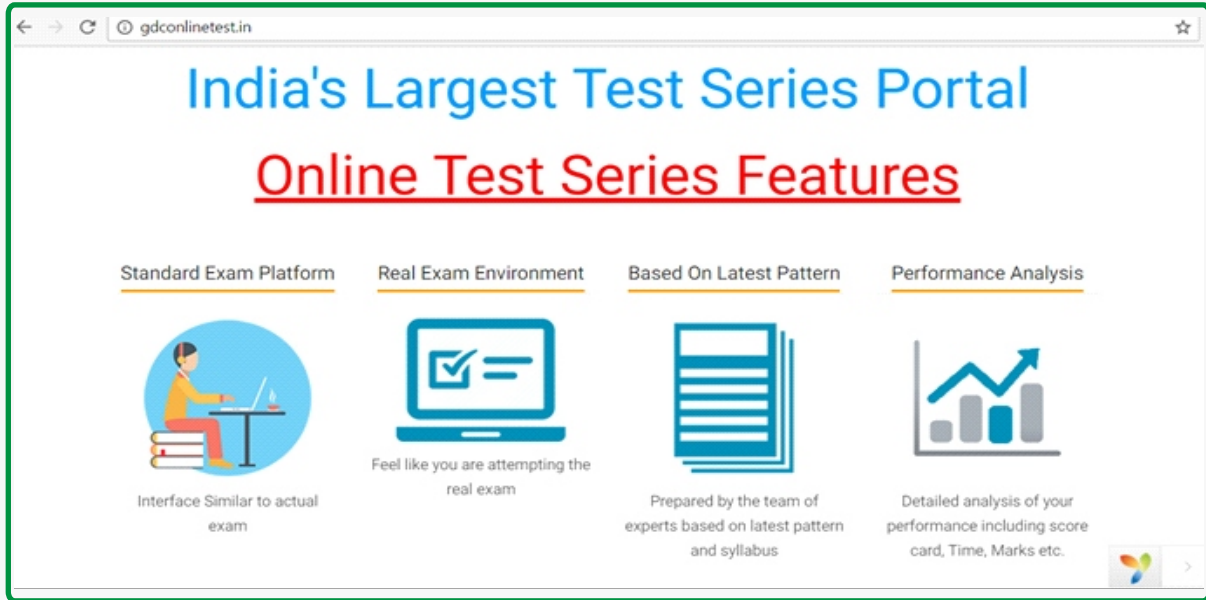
gdconlinetest.in

India's Largest Test Series Portal

Online Test Series Features

Standard Exam Platform

Interface Similar to actual exam

Real Exam Environment

Feel like you are attempting the real exam

Based On Latest Pattern

Prepared by the team of experts based on latest pattern and syllabus

Performance Analysis

Detailed analysis of your performance including score card, Time, Marks etc.